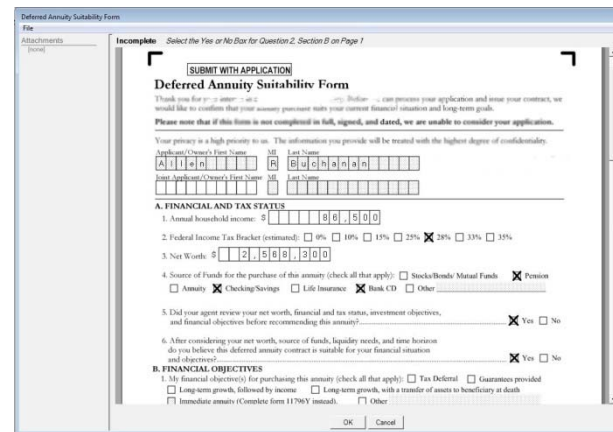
Deferred Annuity Suitability Form

File

Attachments

[none]

Incomplete Select the Yes or No Box for Question 2, Section B on Page 1

SUBMIT WITH APPLICATION

Deferred Annuity Suitability Form

Thank you for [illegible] can process your application and issue your contract, we would like to confirm that your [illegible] suits your current financial situation and long-term goals.

Please note that if this form is not completed in full, signed, and dated, we are unable to consider your application.

Your privacy is a high priority to us. The information you provide will be treated with the highest degree of confidentiality.

Applicant/Owner's First Name MI Last Name

A l l e n R B u c h a n a n

Joint Applicant/Owner's First Name MI Last Name

A. FINANCIAL AND TAX STATUS

1. Annual household income: $ 86,500

2. Federal Income Tax Bracket (estimated): ☐ 0% ☐ 10% ☐ 15% ☐ 25% ☒ 28% ☐ 33% ☐ 35%

3. Net Worth: $ 2,568,300

4. Source of Funds for the purchase of this annuity (check all that apply): ☐ Stocks/Bonds/ Mutual Funds ☒ Pension ☐ Annuity ☒ Checking/Savings ☐ Life Insurance ☒ Bank CD ☐ Other

5. Did your agent review your net worth, financial and tax status, investment objectives, and financial objectives before recommending this annuity? ☒ Yes ☐ No

6. After considering your net worth, source of funds, liquidity needs, and time horizon do you believe this deferred annuity contract is suitable for your financial situation and objectives? ☒ Yes ☐ No

B. FINANCIAL OBJECTIVES

1. My financial objective(s) for purchasing this annuity (check all that apply): ☐ Tax Deferral ☐ Guarantees provided ☐ Long-term growth, followed by income ☐ Long-term growth, with a transfer of assets to beneficiary at death ☐ Immediate annuity (Complete form 11796Y instead). ☐ Other

OK Cancel